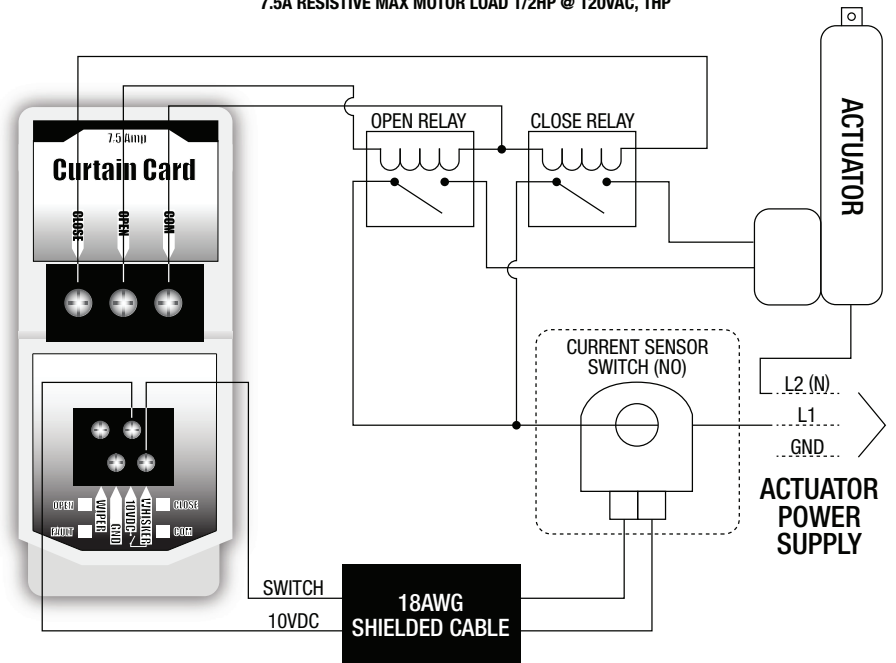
7.5A RESISTIVE MAX MOTOR LOAD 1/2HP @ 120VAC, 1HP

7.5 Amp
Curtain Card

CLOSE
OPEN
COM

OPEN RELAY
CLOSE RELAY

ACTUATOR

CURRENT SENSOR
SWITCH (NO)

L2 (N)
L1
GND

ACTUATOR
POWER
SUPPLY

OPEN
FAULT
WIPER
GND
10VDC
WHISKER
CLOSE
COM

SWITCH
10VDC

18AWG
SHIELDED CABLE